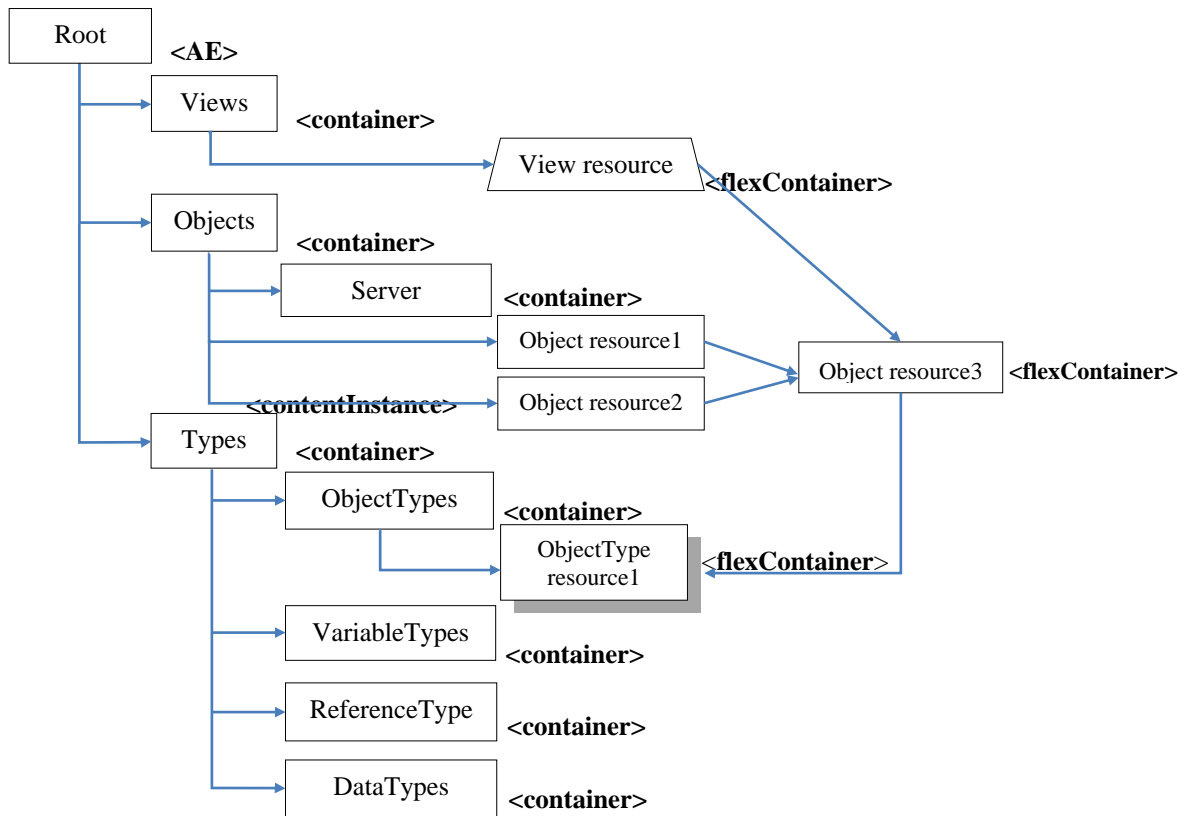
Root

<AE>

Views

<container>

View resource

<flexContainer>

Objects

<container>

Server

<container>

Object resource1

Object resource3

<flexContainer>

<contentInstance>

Object resource2

Types

<container>

ObjectTypes

<container>

ObjectType resource1

<flexContainer>

VariableTypes

<container>

ReferenceType

<container>

DataTypes

<container>